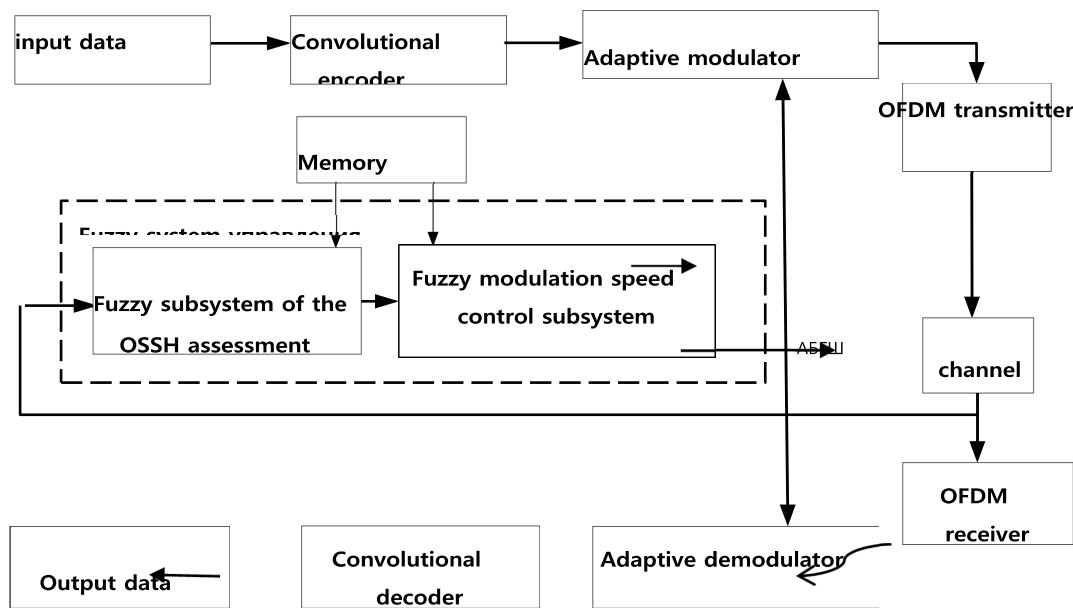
input data

Convolutional encoder

Adaptive modulator

OFDM transmitter

Memory

Fuzzy system управления

Fuzzy subsystem of the OSSH assessment

Fuzzy modulation speed control subsystem

АБГШ

channel

OFDM receiver

Output data

Convolutional decoder

Adaptive demodulator